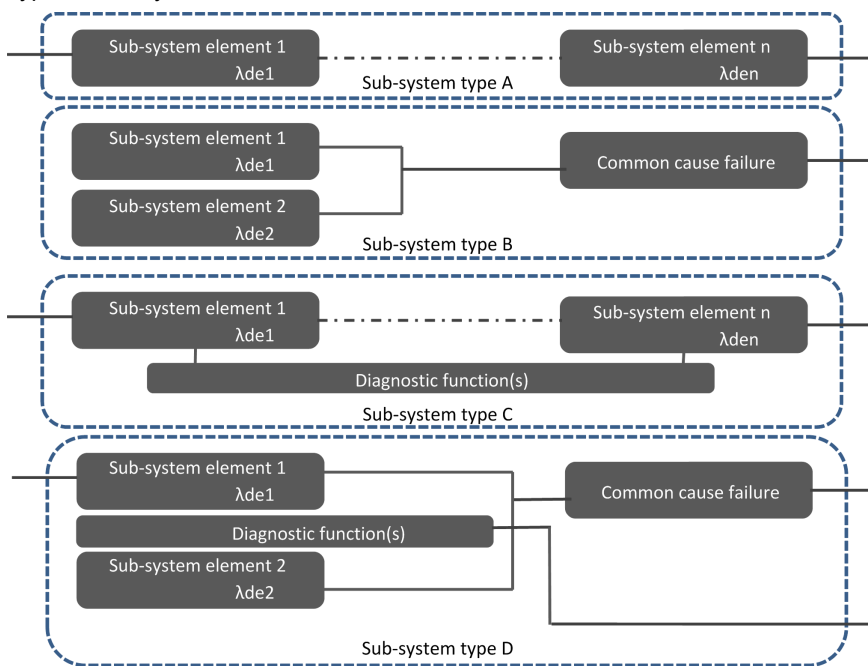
Sub-system element 1
λde1

Sub-system element n
λden

Sub-system type A

Sub-system element 1
λde1

Sub-system element 2
λde2

Common cause failure

Sub-system type B

Sub-system element 1
λde1

Sub-system element n
λden

Diagnostic function(s)

Sub-system type C

Sub-system element 1
λde1

Common cause failure

Diagnostic function(s)

Sub-system element 2
λde2

Sub-system type D